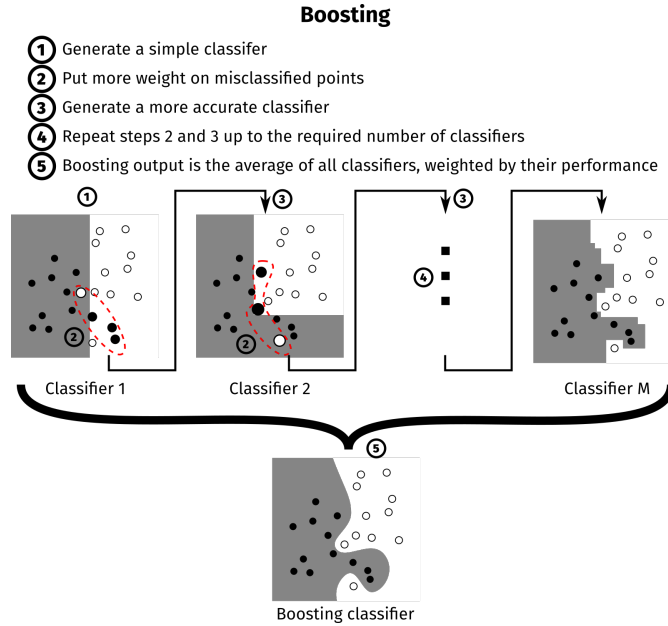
Boosting

1 Generate a simple classifer

2 Put more weight on misclassified points

3 Generate a more accurate classifier

4 Repeat steps 2 and 3 up to the required number of classifiers

5 Boosting output is the average of all classifiers, weighted by their performance

1

3

3

2

2

4

Classifier 1

Classifier 2

Classifier M

5

Boosting classifier